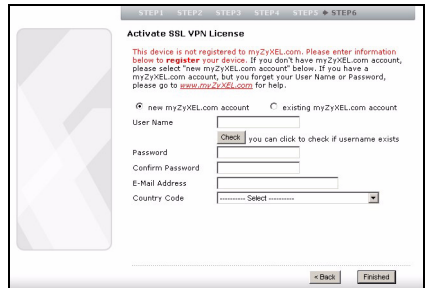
STEP1 STEP2 STEP3 STEP4 STEP5 ◆ STEP6

Activate SSL VPN License

This device is not registered to myZyXEL.com. Please enter information below to register your device. If you don't have myZyXEL.com account, please select "new myZyXEL.com account" below. If you have a myZyXEL.com account, but you forget your User Name or Password, please go to www.myZyXEL.com for help.

new myZyXEL.com account existing myZyXEL.com account

User Name

Check you can click to check if username exists

Password

Confirm Password

E-Mail Address

Country Code ---------- Select ----------

< Back Finished